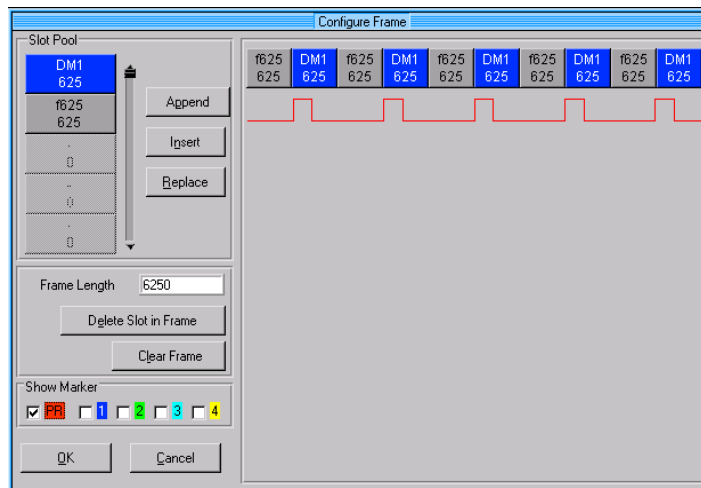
Configure Frame

Slot Pool

DM1
625

f625
625

.
0

..
0

.
0

Append

Insert

Replace

Frame Length 6250

Delete Slot in Frame

Clear Frame

Show Marker

PR 1 2 3 4

OK

Cancel

| f625 625 | DM1 625 | f625 625 | DM1 625 | f625 625 | DM1 625 | f625 625 | DM1 625 | f625 625 | DM1 625 |
|---|---|---|---|---|---|---|---|---|---|